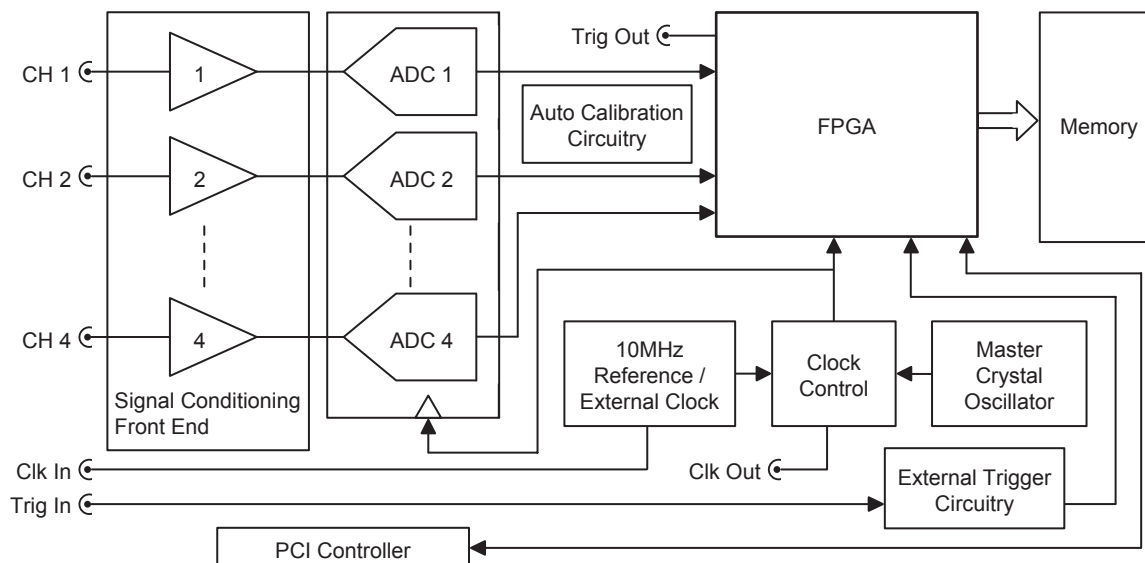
CH 1
CH 2
CH 4
1
2
4
Signal Conditioning Front End
ADC 1
ADC 2
ADC 4
Trig Out
Auto Calibration Circuitry
FPGA
Memory
10MHz Reference / External Clock
Clock Control
Master Crystal Oscillator
Clk In
Clk Out
Trig In
External Trigger Circuitry
PCI Controller